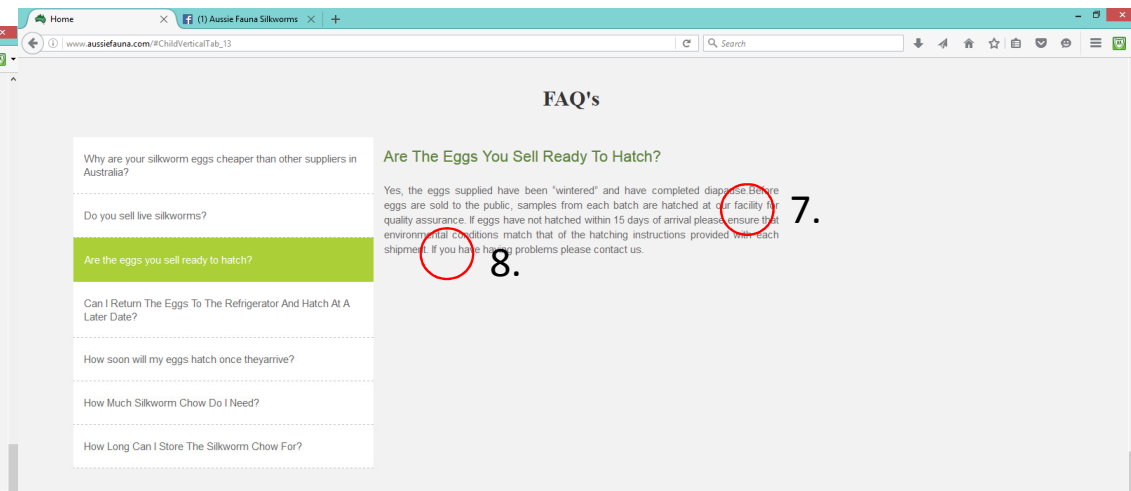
Home
(1) Aussie Fauna Silkworms
www.aussiefauna.com/#ChildVerticalTab_13
Search

FAQ's

Why are your silkworm eggs cheaper than other suppliers in Australia?

Do you sell live silkworms?

Are the eggs you sell ready to hatch?

Can I Return The Eggs To The Refrigerator And Hatch At A Later Date?

How soon will my eggs hatch once theyarrive?

How Much Silkworm Chow Do I Need?

How Long Can I Store The Silkworm Chow For?

Are The Eggs You Sell Ready To Hatch?

Yes, the eggs supplied have been "wintered" and have completed diapause.Before eggs are sold to the public, samples from each batch are hatched at our facility for quality assurance. If eggs have not hatched within 15 days of arrival please ensure that environmental conditions match that of the hatching instructions provided with each shipment. If you have having problems please contact us.

7.

8.